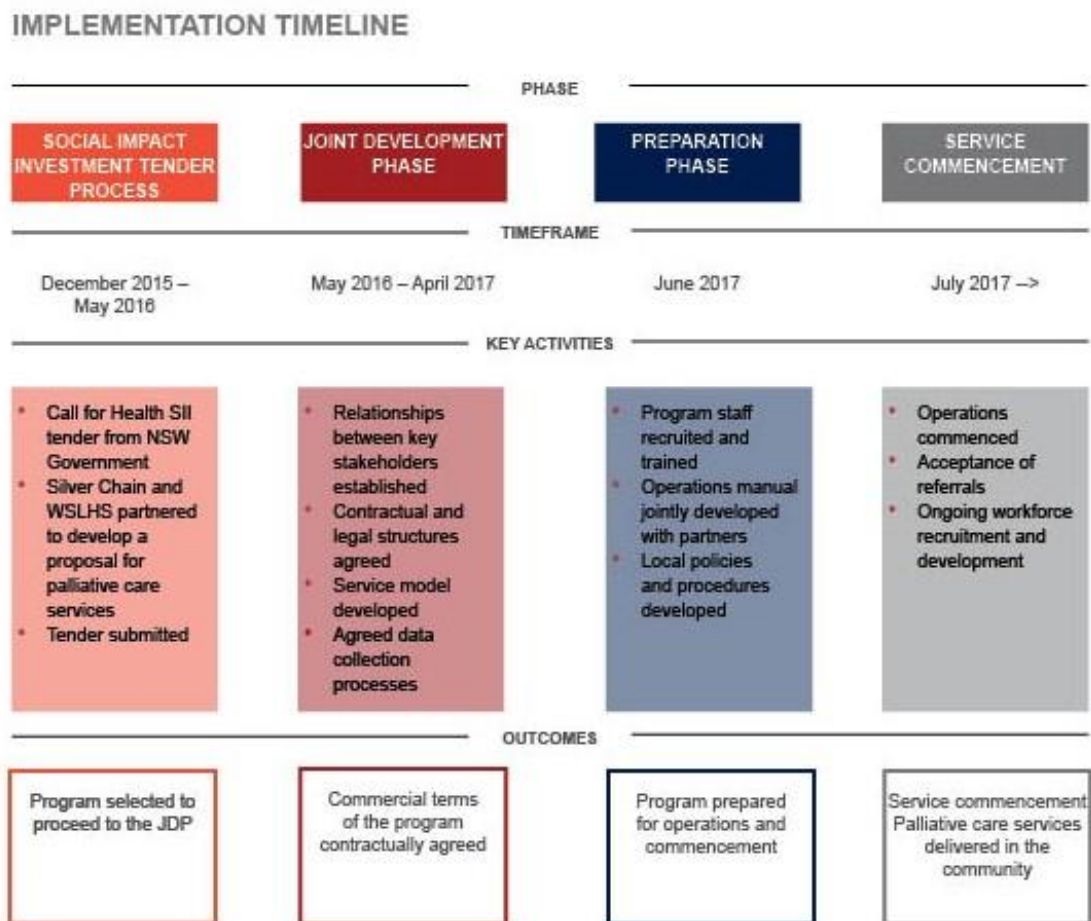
IMPLEMENTATION TIMELINE

PHASE

SOCIAL IMPACT INVESTMENT TENDER PROCESS

JOINT DEVELOPMENT PHASE

PREPARATION PHASE

SERVICE COMMENCEMENT

TIMEFRAME

December 2015 – May 2016

May 2016 – April 2017

June 2017

July 2017 –>

KEY ACTIVITIES

- Call for Health SII tender from NSW Government
- Silver Chain and WSLHS partnered to develop a proposal for palliative care services
- Tender submitted

- Relationships between key stakeholders established
- Contractual and legal structures agreed
- Service model developed
- Agreed data collection processes

- Program staff recruited and trained
- Operations manual jointly developed with partners
- Local policies and procedures developed

- Operations commenced
- Acceptance of referrals
- Ongoing workforce recruitment and development

OUTCOMES

Program selected to proceed to the JDP

Commercial terms of the program contractually agreed

Program prepared for operations and commencement

Service commencement: Palliative care services delivered in the community